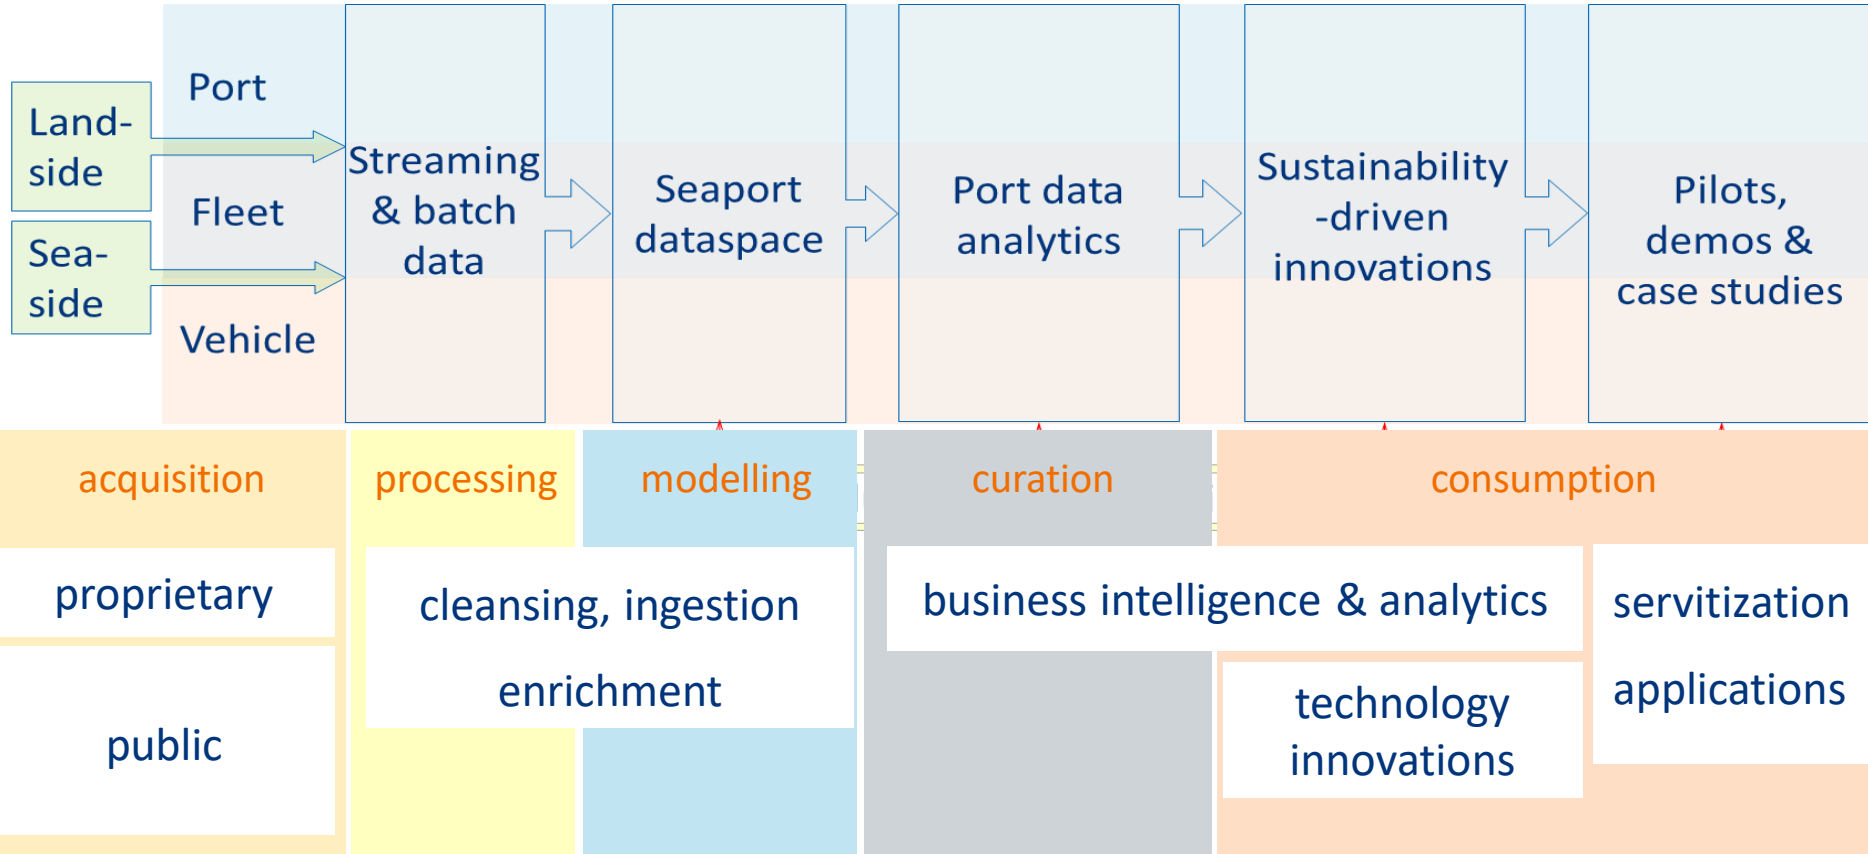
Land-side

Sea-side

Port

Fleet

Vehicle

Streaming & batch data

Seaport dataspace

Port data analytics

Sustainability -driven innovations

Pilots, demos & case studies

acquisition

processing

modelling

curation

consumption

proprietary

public

cleansing, ingestion

enrichment

business intelligence & analytics

technology innovations

servitization

applications